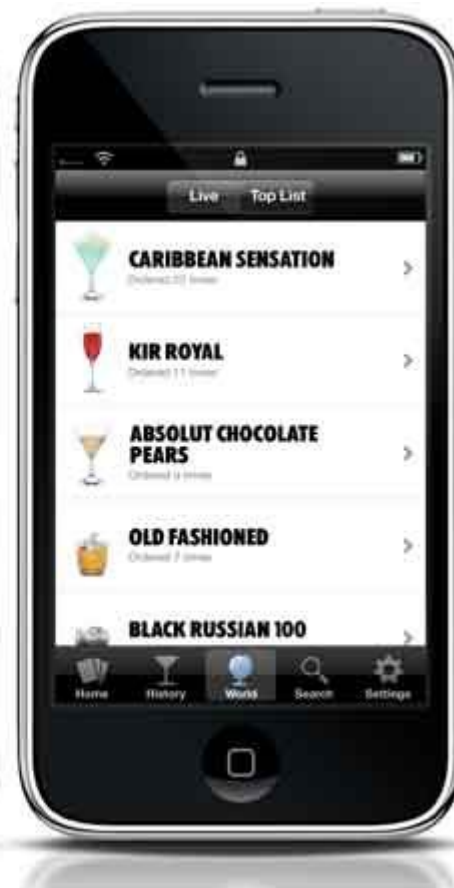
Live Top List

CARIBBEAN SENSATION
Ordered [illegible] times

KIR ROYAL
Ordered 11 times

ABSOLUT CHOCOLATE PEARS
Ordered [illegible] times

OLD FASHIONED
Ordered 7 times

BLACK RUSSIAN 100

Home History World Search Settings